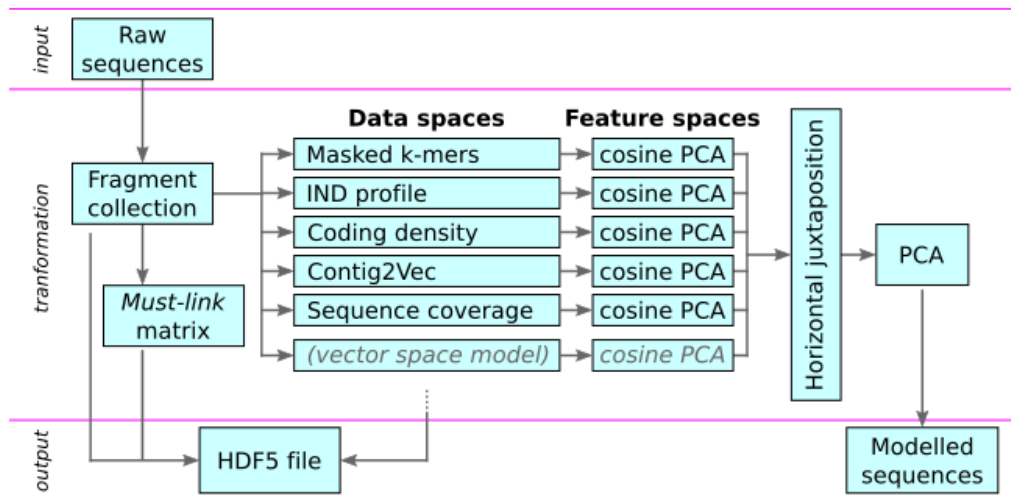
input

Raw sequences

tranformation

Fragment collection

*Must-link* matrix

**Data spaces**

Masked k-mers

IND profile

Coding density

Contig2Vec

Sequence coverage

(vector space model)

**Feature spaces**

cosine PCA

cosine PCA

cosine PCA

cosine PCA

cosine PCA

cosine PCA

Horizontal juxtaposition

PCA

output

HDF5 file

Modelled sequences